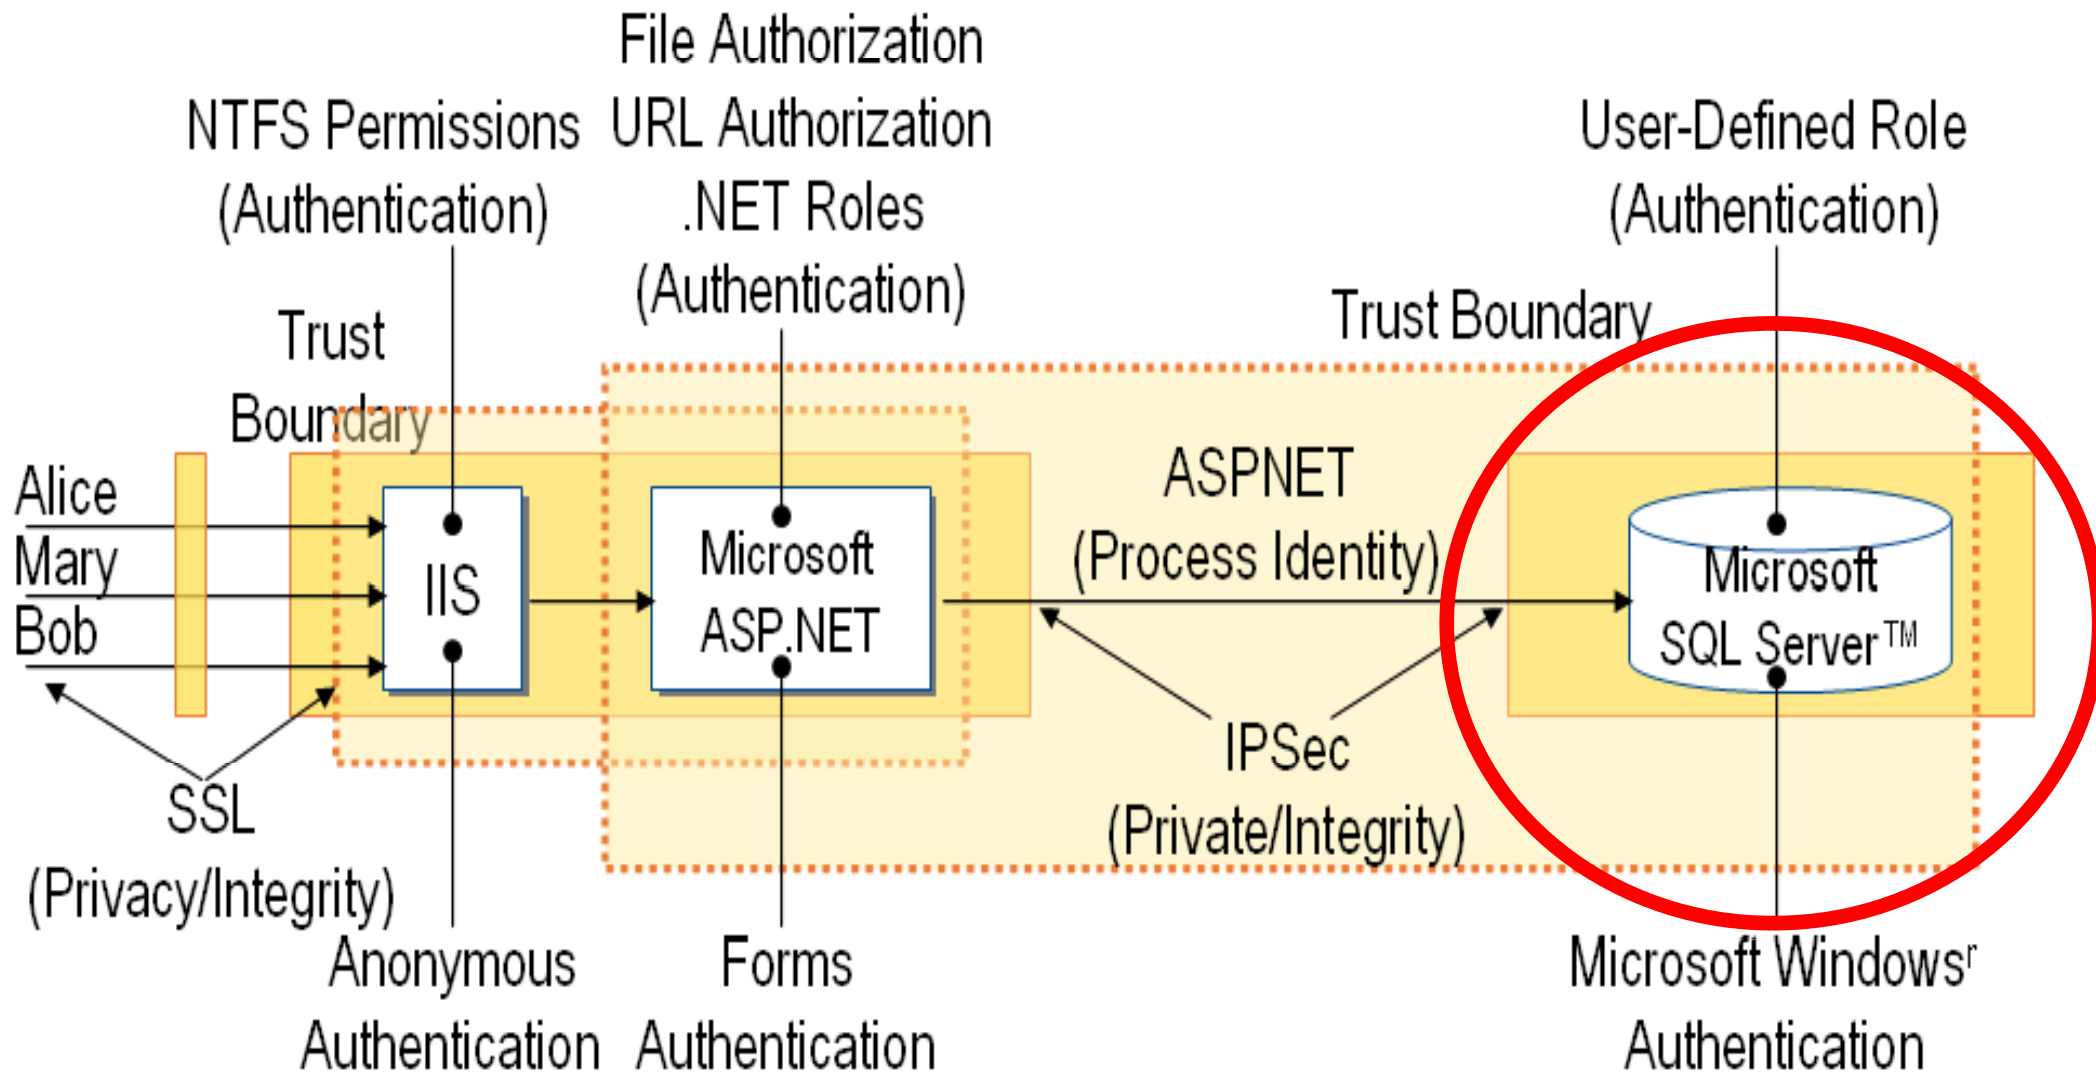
File Authorization
NTFS Permissions
(Authentication)
URL Authorization
.NET Roles
(Authentication)
User-Defined Role
(Authentication)
Trust Boundary
Trust Boundary
Alice
Mary
Bob
IIS
Microsoft ASP.NET
ASPNET
(Process Identity)
Microsoft SQL Server™
SSL
(Privacy/Integrity)
IPSec
(Private/Integrity)
Anonymous Authentication
Forms Authentication
Microsoft Windows® Authentication